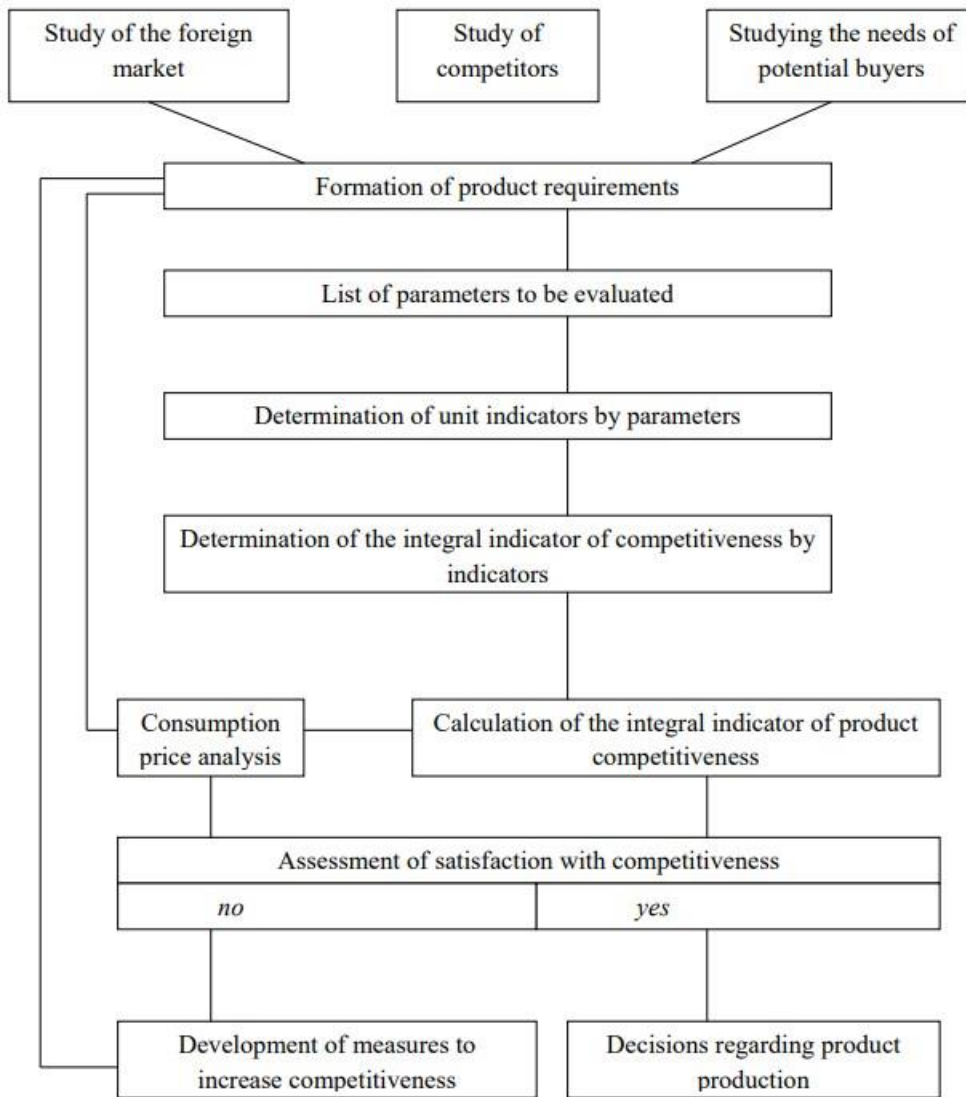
Study of the foreign market

Study of competitors

Studying the needs of potential buyers

Formation of product requirements

List of parameters to be evaluated

Determination of unit indicators by parameters

Determination of the integral indicator of competitiveness by indicators

Consumption price analysis

Calculation of the integral indicator of product competitiveness

Assessment of satisfaction with competitiveness

no

yes

Development of measures to increase competitiveness

Decisions regarding product production